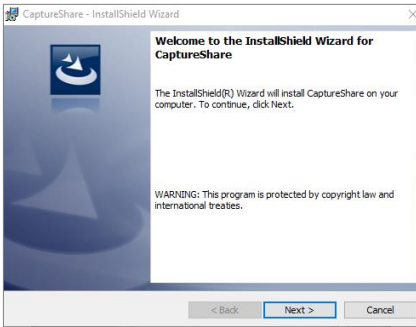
CaptureShare - InstallShield Wizard

×

Welcome to the InstallShield Wizard for CaptureShare

The InstallShield(R) Wizard will install CaptureShare on your computer. To continue, click Next.

WARNING: This program is protected by copyright law and international treaties.

< Back

Next >

Cancel